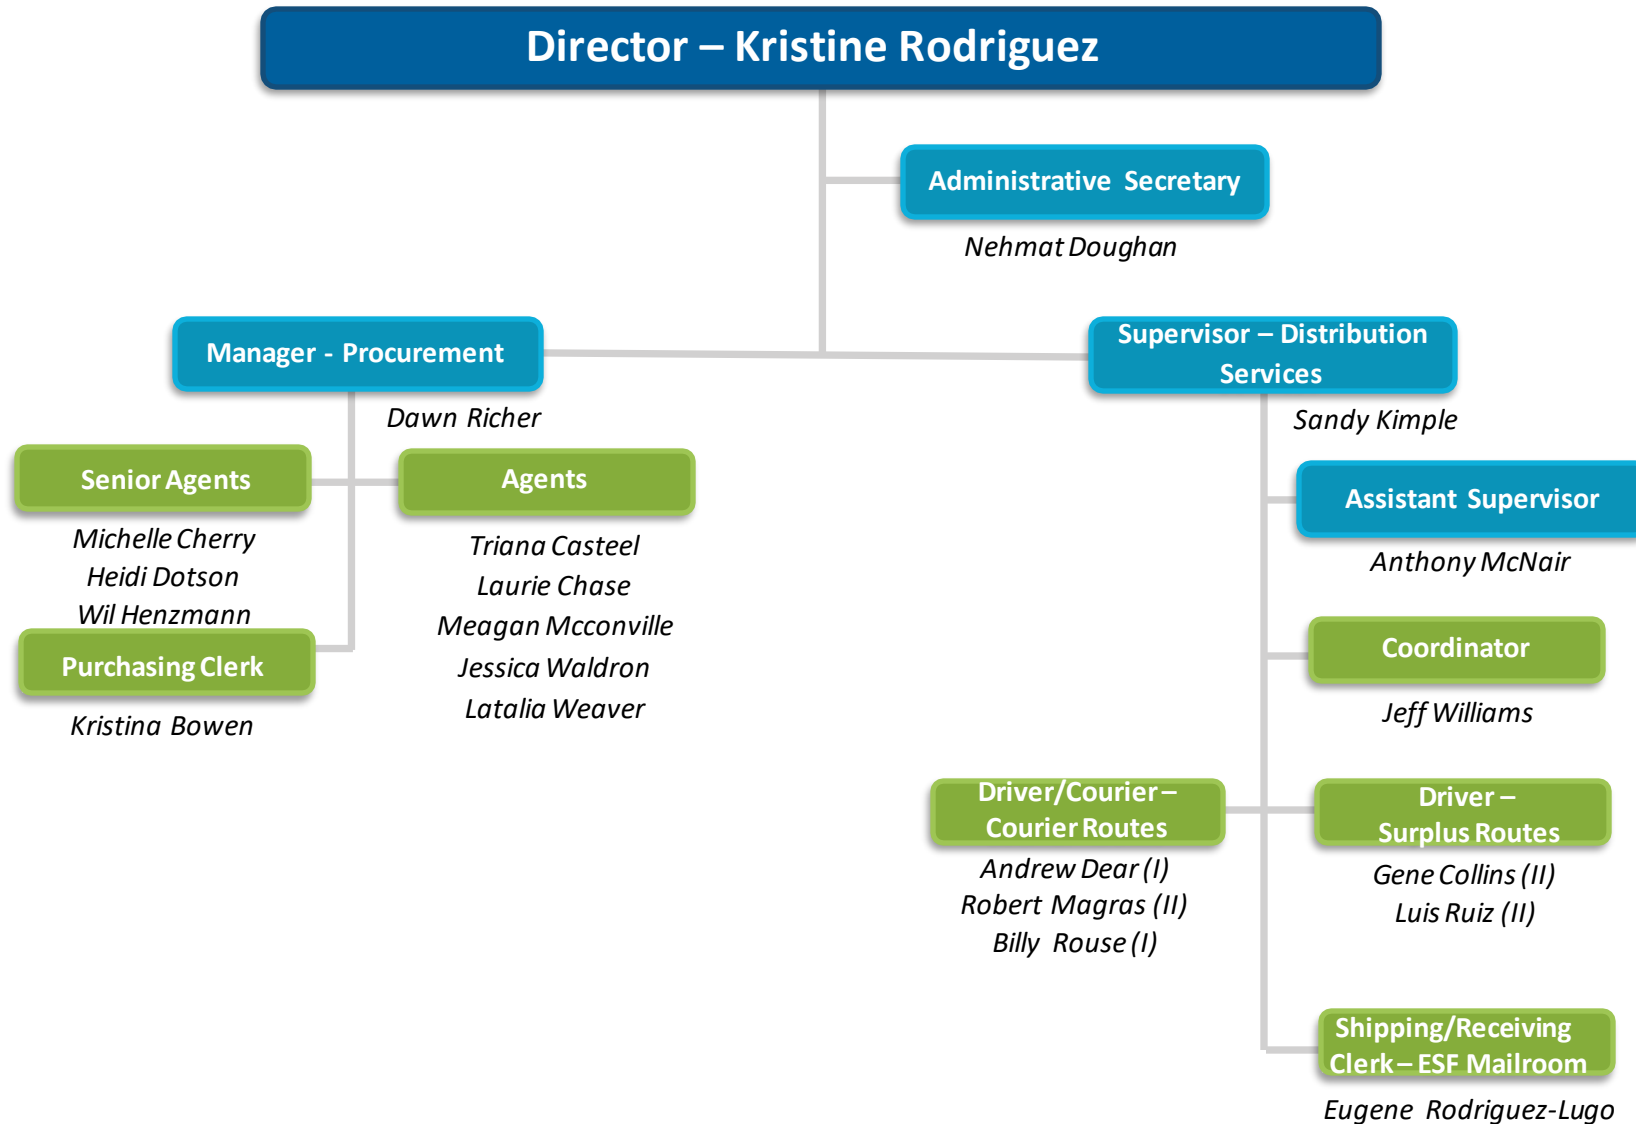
Director – Kristine Rodriguez

Administrative Secretary

Nehmat Doughan

Manager - Procurement

Dawn Richer

Senior Agents

Michelle Cherry
Heidi Dotson
Wil Henzmann

Purchasing Clerk

Kristina Bowen

Agents

Triana Casteel
Laurie Chase
Meagan Mcconville
Jessica Waldron
Latalia Weaver

Supervisor – Distribution Services

Sandy Kimple

Assistant Supervisor

Anthony McNair

Coordinator

Jeff Williams

Driver/Courier – Courier Routes

Andrew Dear (I)
Robert Magras (II)
Billy Rouse (I)

Driver – Surplus Routes

Gene Collins (II)
Luis Ruiz (II)

Shipping/Receiving Clerk – ESF Mailroom

Eugene Rodriguez-Lugo